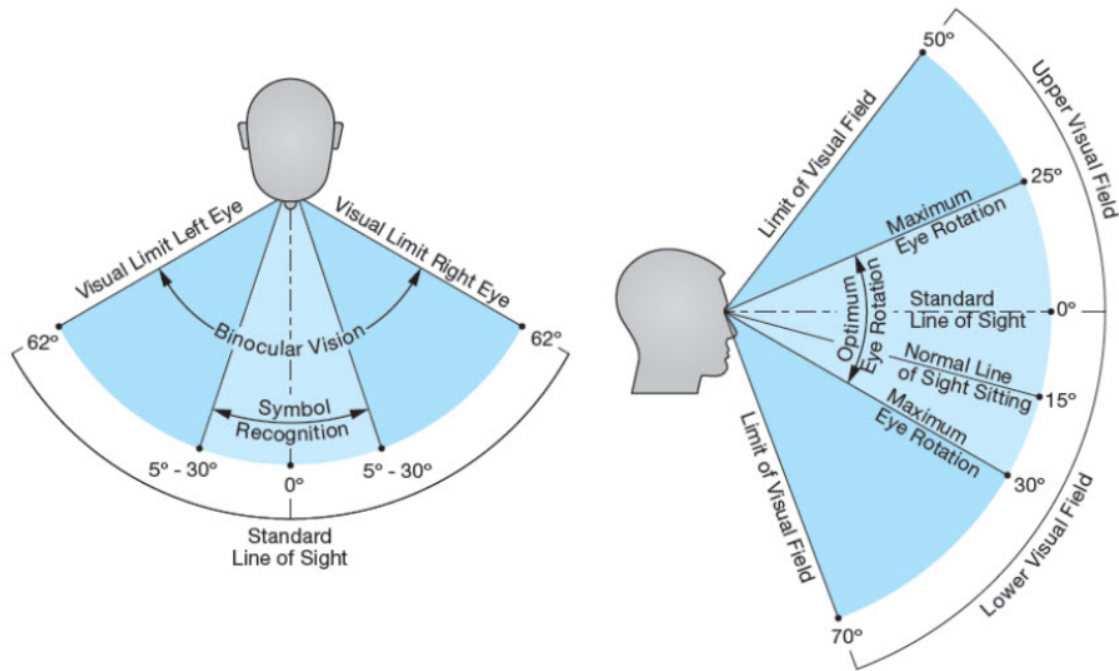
Visual Limit Left Eye
Visual Limit Right Eye
Binocular Vision
62°
62°
Symbol Recognition
5° - 30°
0°
5° - 30°
Standard Line of Sight

50°
Upper Visual Field
Limit of Visual Field
25°
Maximum Eye Rotation
Optimum Eye Rotation
Standard Line of Sight
0°
Normal Line of Sight Sitting
15°
Maximum Eye Rotation
30°
Limit of Visual Field
Lower Visual Field
70°